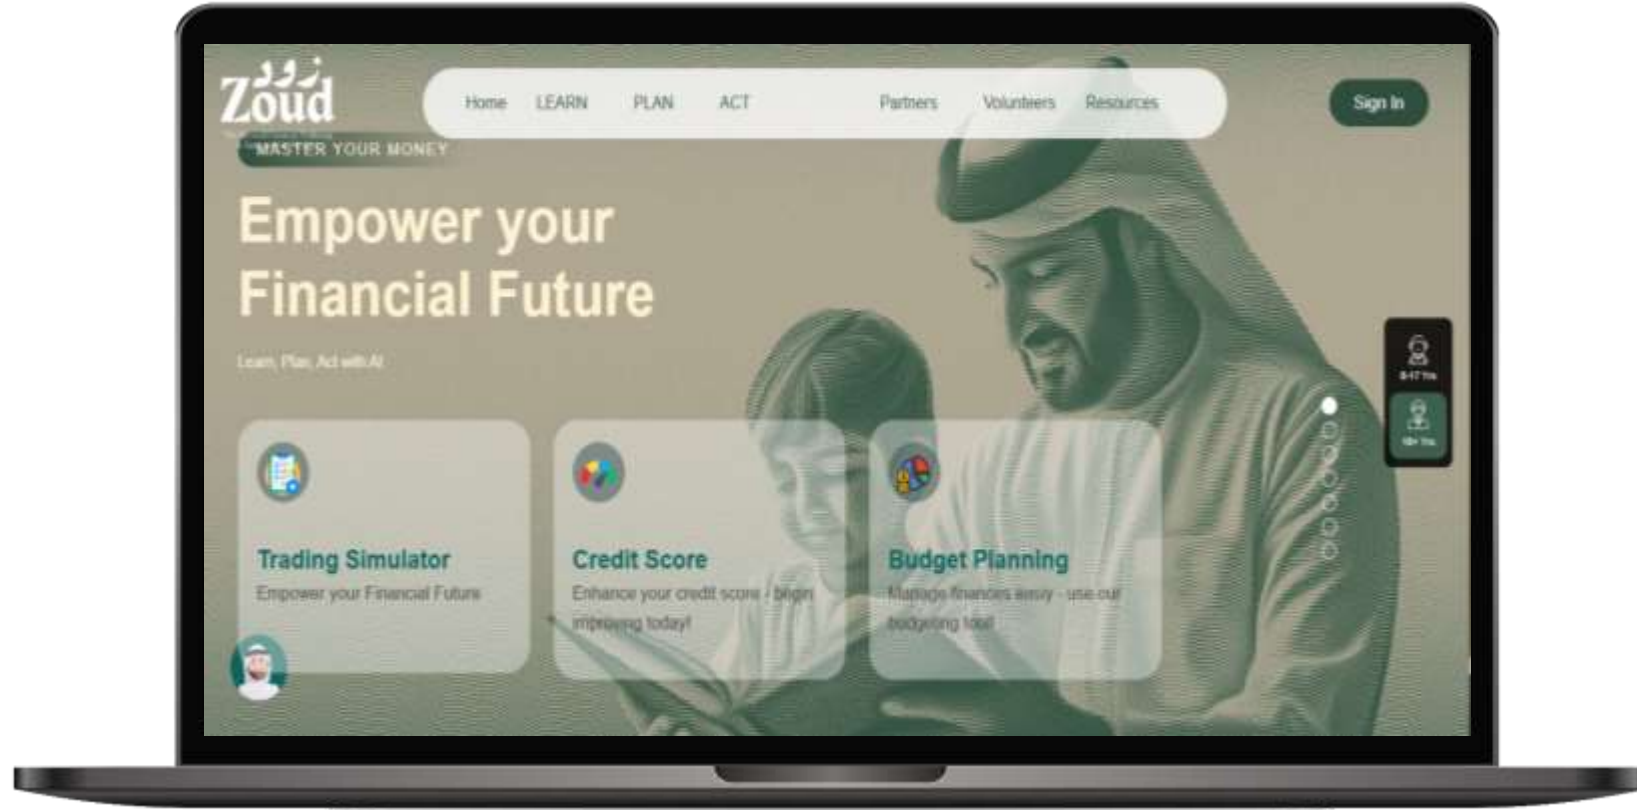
زود
Zoud

Home LEARN PLAN ACT Partners Volunteers Resources

Sign In

MASTER YOUR MONEY

Empower your Financial Future

Learn, Plan, Act with AI

Trading Simulator
Empower your Financial Future

Credit Score
Enhance your credit score - begin improving today!

Budget Planning
Manage finances easy - use our budgeting tool

8-17 Yrs
18+ Yrs